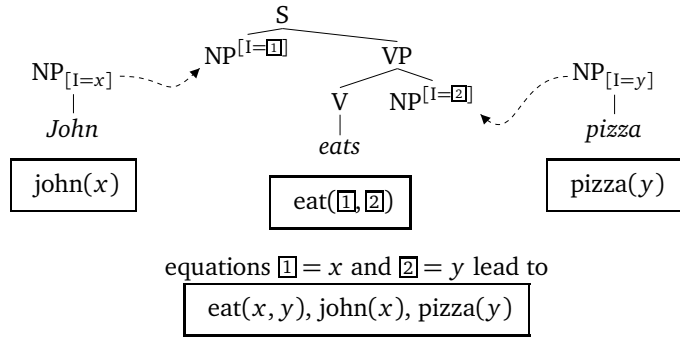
S

$NP_{[I=x]}$ $NP^{[I=\boxed{1}]}$ VP $NP_{[I=y]}$

John V $NP^{[I=\boxed{2}]}$ pizza

eats

john($x$)

eat($\boxed{1}$, $\boxed{2}$)

pizza($y$)

equations $\boxed{1} = x$ and $\boxed{2} = y$ lead to

eat($x$, $y$), john($x$), pizza($y$)